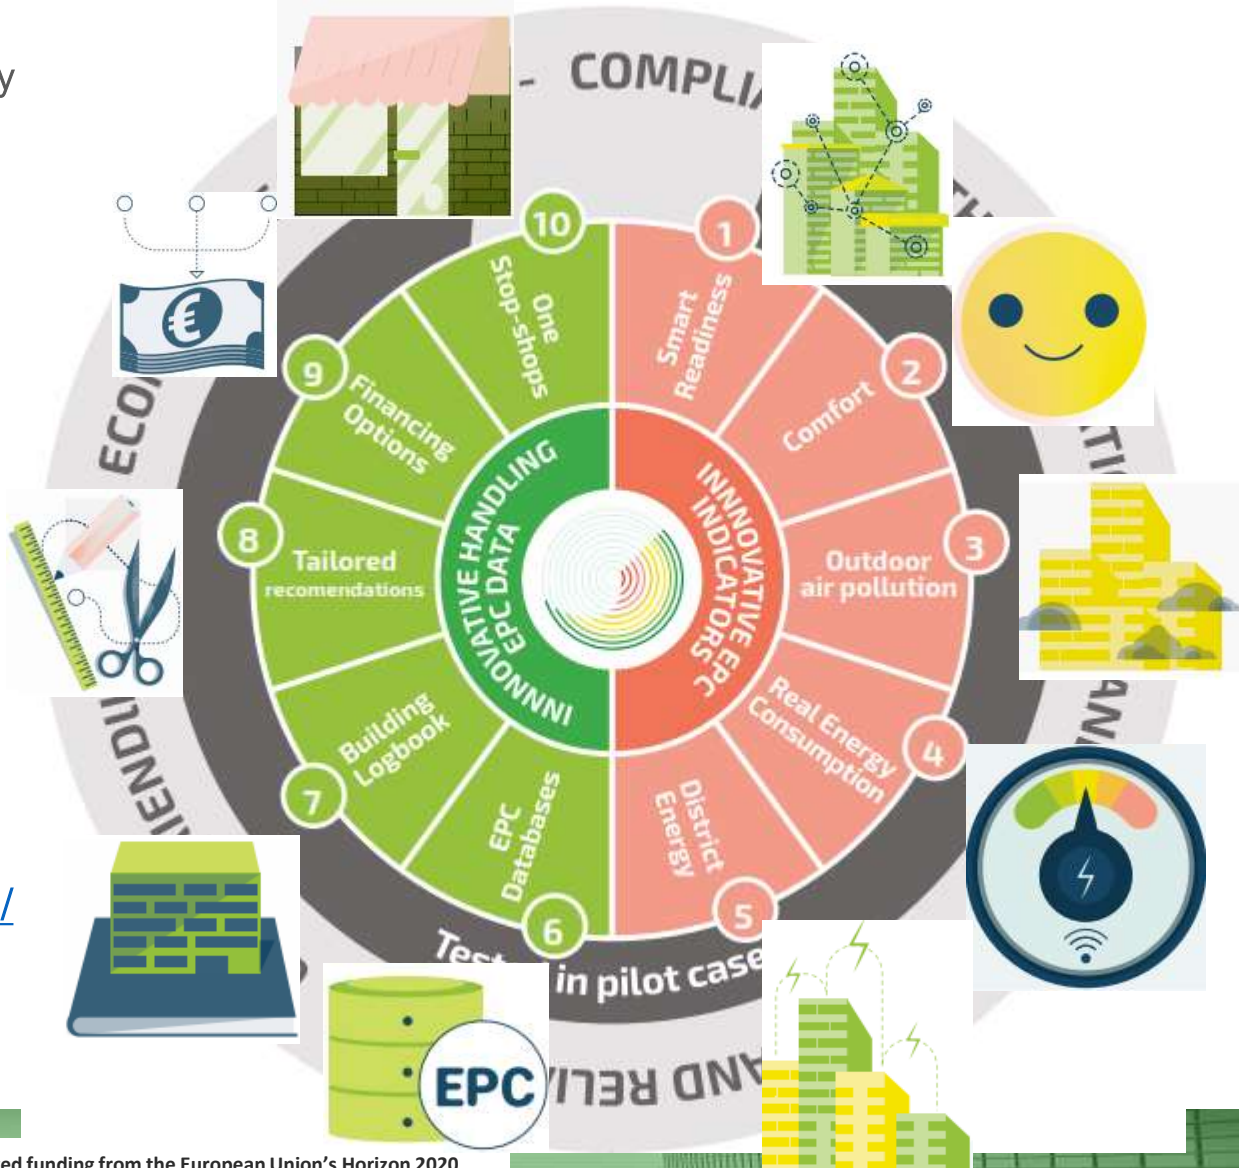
y

- COMPLI

ECO

ENDLI

AND RELIA

/

10 One Stop-shops

1 Smart Readiness

2 Comfort

3 Outdoor air pollution

4 Real Energy Consumption

5 District Energy

6 EPC Databases

7 Building Logbook

8 Tailored recomendations

9 Financing Options

INNOVATIVE HANDLING EPC DATA

INNNOVATIVE EPC INDICATORS

Test in pilot case

EPC

ed funding from the European Union's Horizon 2020